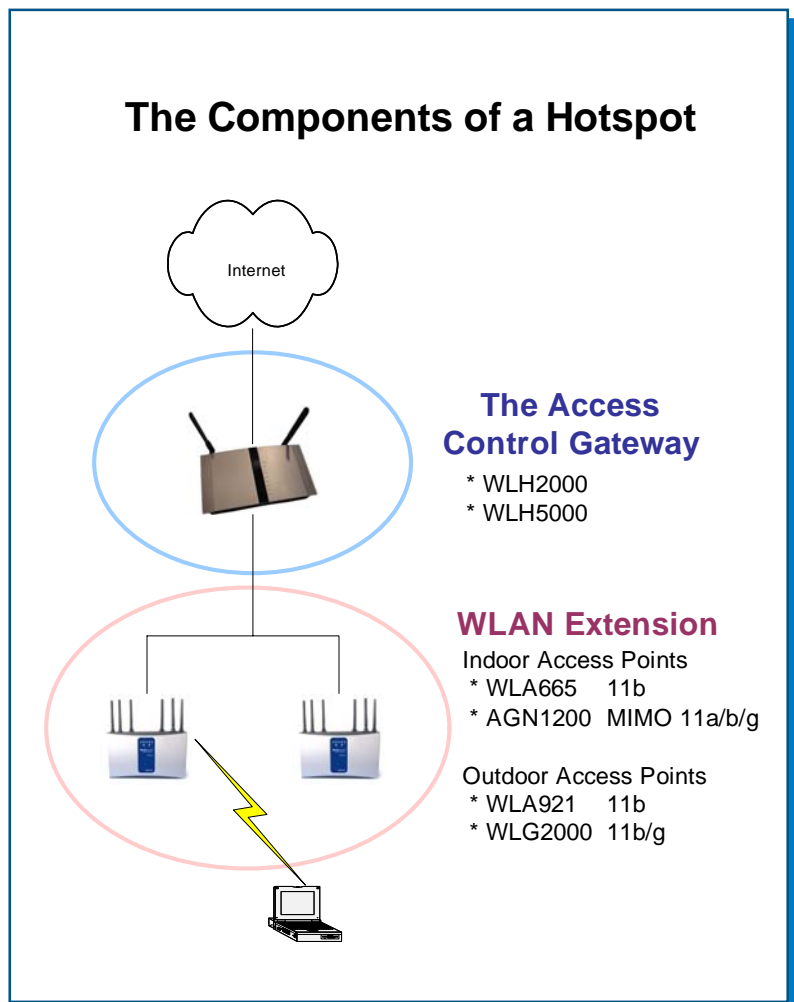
The Components of a Hotspot

Internet

The Access Control Gateway
* WLH2000
* WLH5000

WLAN Extension
Indoor Access Points
* WLA665 11b
* AGN1200 MIMO 11a/b/g

Outdoor Access Points
* WLA921 11b
* WLG2000 11b/g